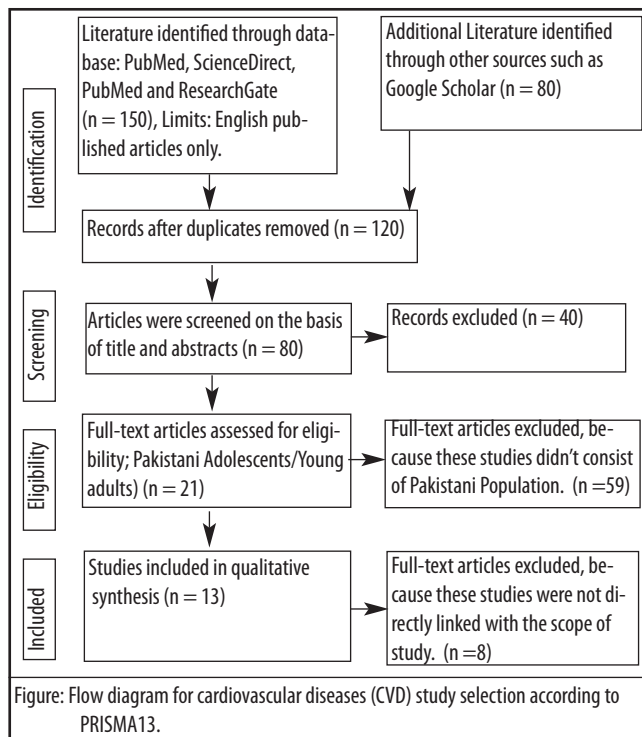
Identification

Literature identified through database: PubMed, ScienceDirect, PubMed and ResearchGate (n = 150), Limits: English published articles only.

Additional Literature identified through other sources such as Google Scholar (n = 80)

Records after duplicates removed (n = 120)

Screening

Articles were screened on the basis of title and abstracts (n = 80)

Records excluded (n = 40)

Eligibility

Full-text articles assessed for eligibility; Pakistani Adolescents/Young adults) (n = 21)

Full-text articles excluded, because these studies didn't consist of Pakistani Population. (n =59)

Included

Studies included in qualitative synthesis (n = 13)

Full-text articles excluded, because these studies were not directly linked with the scope of study. (n =8)

Figure: Flow diagram for cardiovascular diseases (CVD) study selection according to PRISMA13.